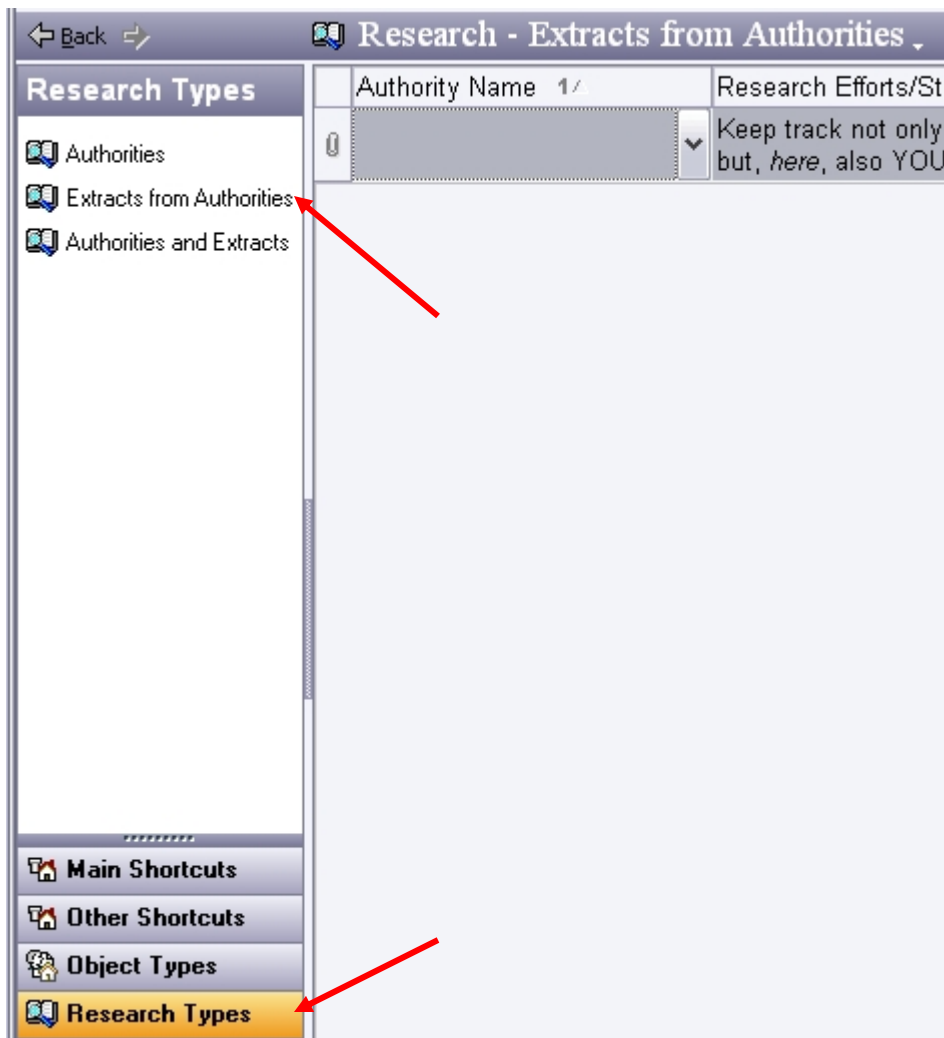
Back

Research - Extracts from Authorities

Research Types

Authorities
Extracts from Authorities
Authorities and Extracts

| | Authority Name 1 | Research Efforts/St |
|---|---|---|
| | | Keep track not only but, *here*, also YOU |

Main Shortcuts
Other Shortcuts
Object Types
Research Types